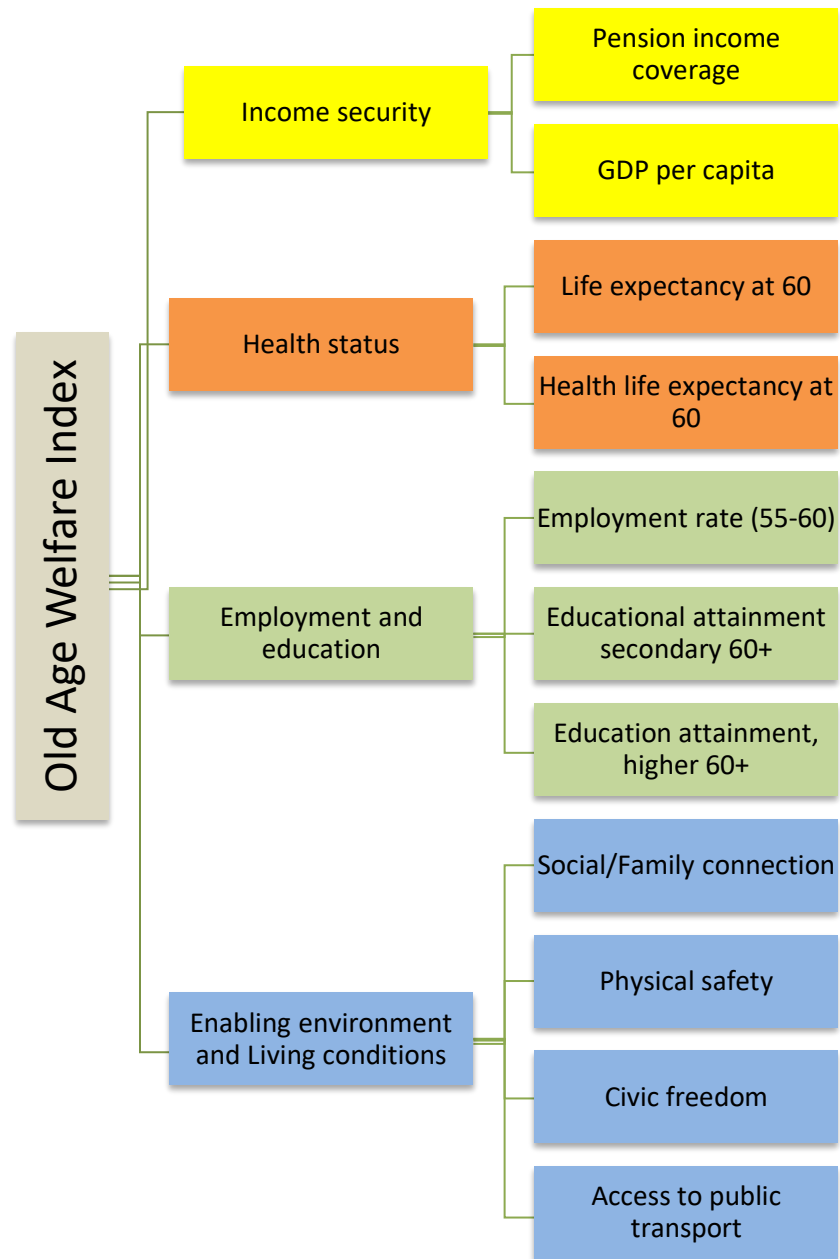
Old Age Welfare Index

Income security

Pension income coverage

GDP per capita

Health status

Life expectancy at 60

Health life expectancy at 60

Employment and education

Employment rate (55-60)

Educational attainment secondary 60+

Education attainment, higher 60+

Enabling environment and Living conditions

Social/Family connection

Physical safety

Civic freedom

Access to public transport